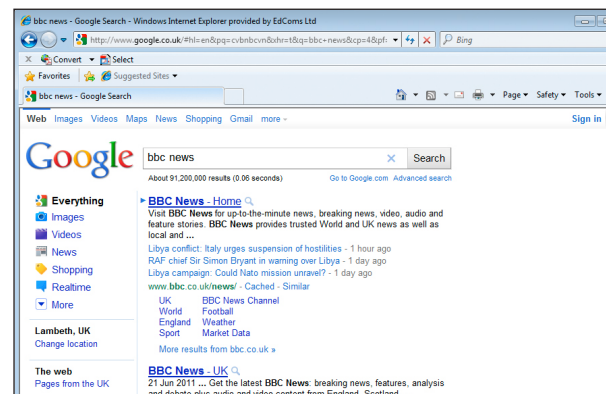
bbc news - Google Search - Windows Internet Explorer provided by EdComs Ltd

http://www.google.co.uk/#hl=en&pq=cvbnbcvn&xhr=t&q=bbc+news&cp=4&pf

Bing

Convert Select

Favorites Suggested Sites

bbc news - Google Search

Page Safety Tools

Web Images Videos Maps News Shopping Gmail more

Sign in

Google

bbc news

Search

About 91,200,000 results (0.06 seconds)

Go to Google.com Advanced search

Everything
Images
Videos
News
Shopping
Realtime
More

Lambeth, UK
Change location

The web
Pages from the UK

BBC News - Home
Visit BBC News for up-to-the-minute news, breaking news, video, audio and feature stories. BBC News provides trusted World and UK news as well as local and ...

Libya conflict: Italy urges suspension of hostilities - 1 hour ago
RAF chief Sir Simon Bryant in warning over Libya - 1 day ago
Libya campaign: Could Nato mission unravel? - 1 day ago
www.bbc.co.uk/news/ - Cached - Similar

| UK | BBC News Channel |
|---|---|
| World | Football |
| England | Weather |
| Sport | Market Data |

More results from bbc.co.uk »

BBC News - UK
21 Jun 2011 ... Get the latest BBC News: breaking news, features, analysis and debate plus audio and video content from England, Scotland